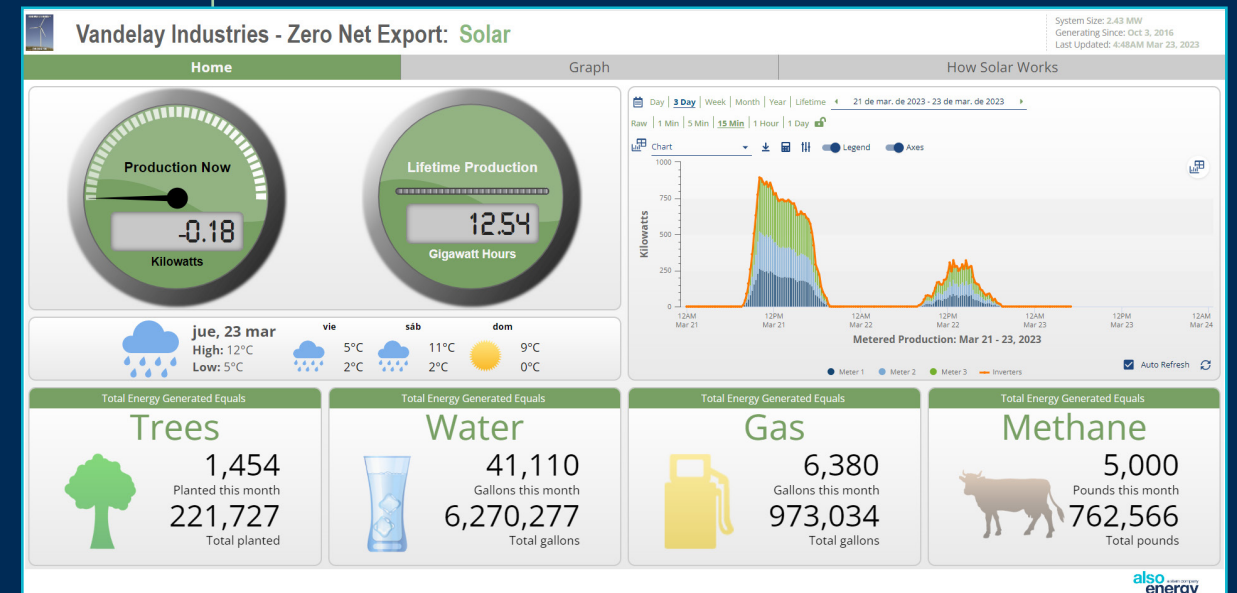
Vandelay Industries - Zero Net Export: Solar

System Size: 2.43 MW
Generating Since: Oct 3, 2016
Last Updated: 4:48AM Mar 23, 2023

Home | Graph | How Solar Works

Production Now
-0.18
Kilowatts

Lifetime Production
12.54
Gigawatt Hours

Day | 3 Day | Week | Month | Year | Lifetime 21 de mar. de 2023 - 23 de mar. de 2023
Raw | 1 Min | 5 Min | 15 Min | 1 Hour | 1 Day
Chart Legend Axes

Kilowatts
1000
750
500
250
0
12AM Mar 21 | 12PM Mar 21 | 12AM Mar 22 | 12PM Mar 22 | 12AM Mar 23 | 12PM Mar 23 | 12AM Mar 24
Metered Production: Mar 21 - 23, 2023
Meter 1 Meter 2 Meter 3 Inverters
Auto Refresh

jue, 23 mar
High: 12°C
Low: 5°C
vie 5°C 2°C
sáb 11°C 2°C
dom 9°C 0°C

Total Energy Generated Equals
Trees
1,454
Planted this month
221,727
Total planted

Total Energy Generated Equals
Water
41,110
Gallons this month
6,270,277
Total gallons

Total Energy Generated Equals
Gas
6,380
Gallons this month
973,034
Total gallons

Total Energy Generated Equals
Methane
5,000
Pounds this month
762,566
Total pounds

also energy